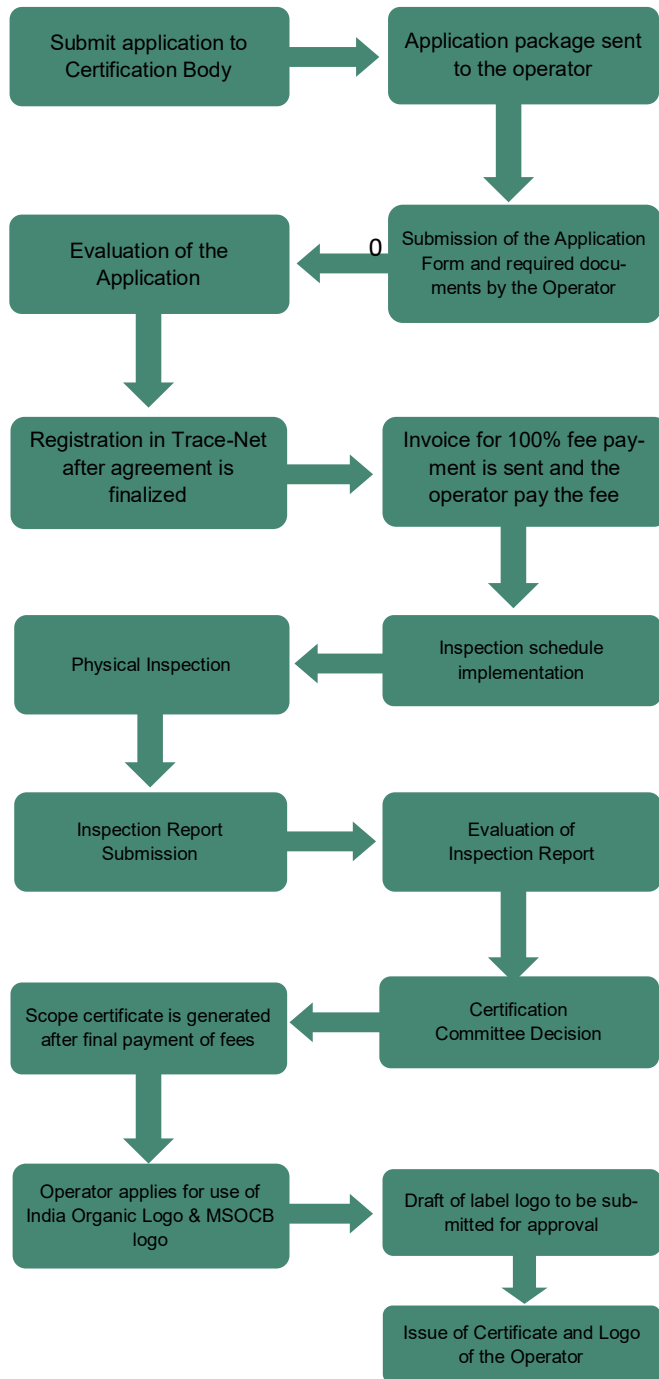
Submit application to Certification Body

Application package sent to the operator

Submission of the Application Form and required documents by the Operator

0

Evaluation of the Application

Registration in Trace-Net after agreement is finalized

Invoice for 100% fee payment is sent and the operator pay the fee

Inspection schedule implementation

Physical Inspection

Inspection Report Submission

Evaluation of Inspection Report

Certification Committee Decision

Scope certificate is generated after final payment of fees

Operator applies for use of India Organic Logo & MSOCB logo

Draft of label logo to be submitted for approval

Issue of Certificate and Logo of the Operator